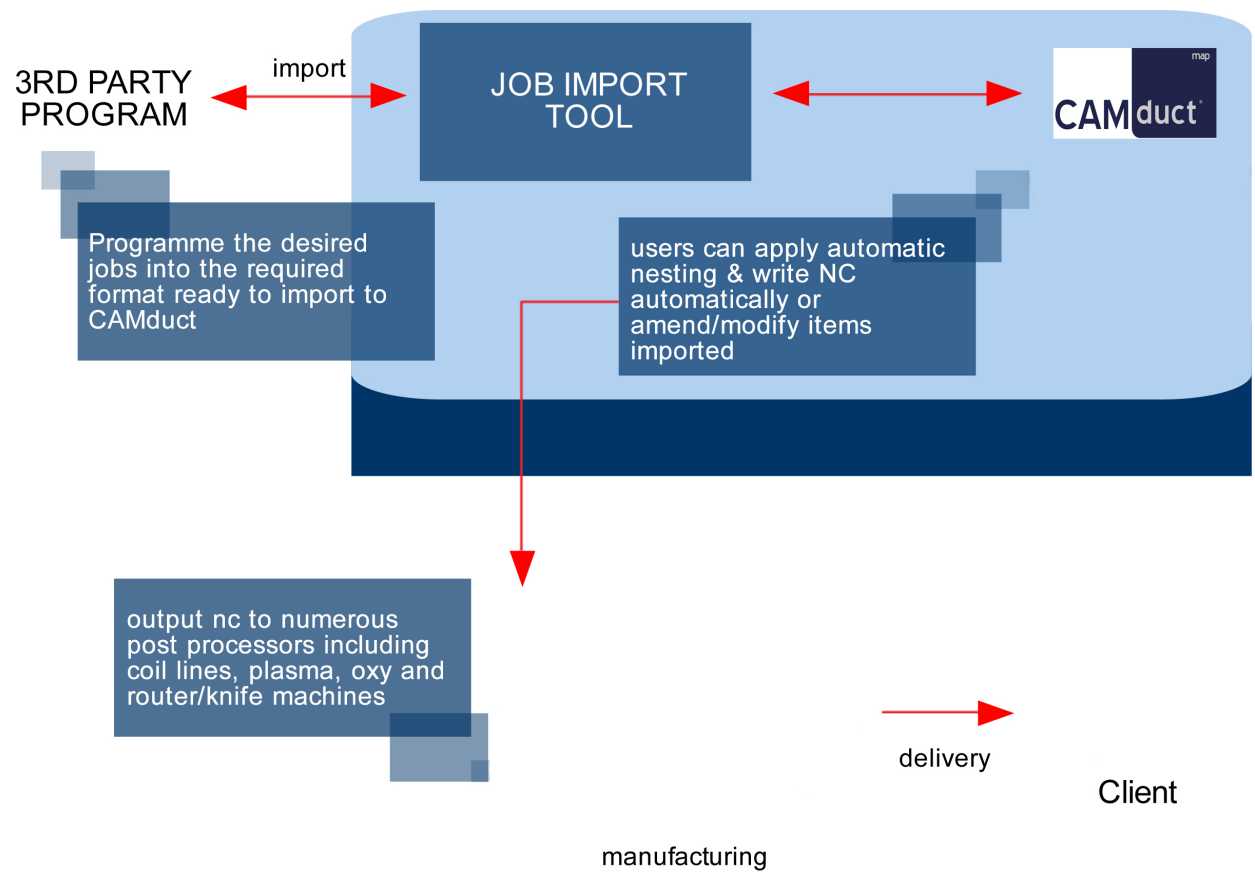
3RD PARTY PROGRAM

import

JOB IMPORT TOOL

map
CAMduct

Programme the desired jobs into the required format ready to import to CAMduct

users can apply automatic nesting & write NC automatically or amend/modify items imported

output nc to numerous post processors including coil lines, plasma, oxy and router/knife machines

delivery

Client

manufacturing